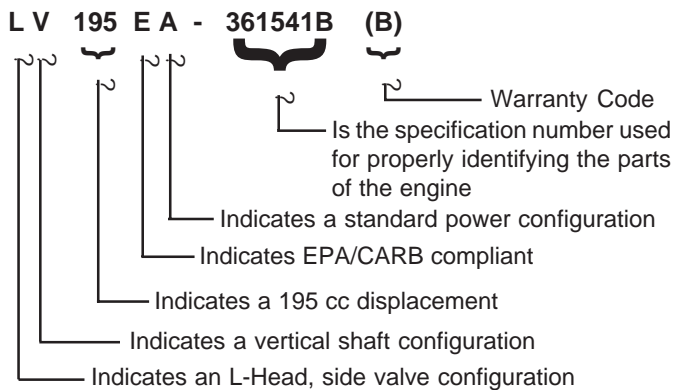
L V 195 E A - 361541B (B)

Warranty Code

Is the specification number used for properly identifying the parts of the engine

Indicates a standard power configuration

Indicates EPA/CARB compliant

Indicates a 195 cc displacement

Indicates a vertical shaft configuration

Indicates an L-Head, side valve configuration